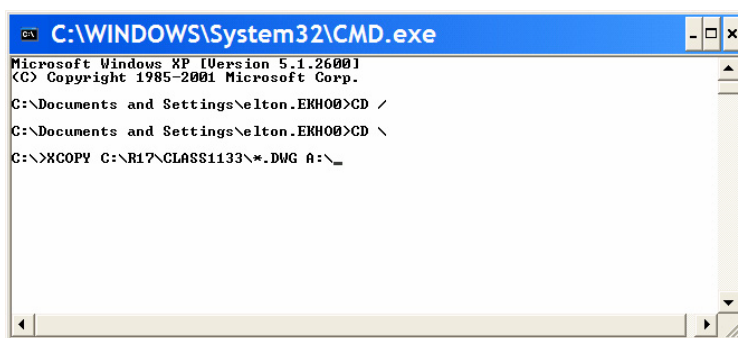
C:\WINDOWS\System32\CMD.exe

Microsoft Windows XP [Version 5.1.2600]
(C) Copyright 1985-2001 Microsoft Corp.

C:\Documents and Settings\elton.EKHO0>CD /

C:\Documents and Settings\elton.EKHO0>CD \

C:\>XCOPY C:\R17\CLASS1133\*.DWG A:\_